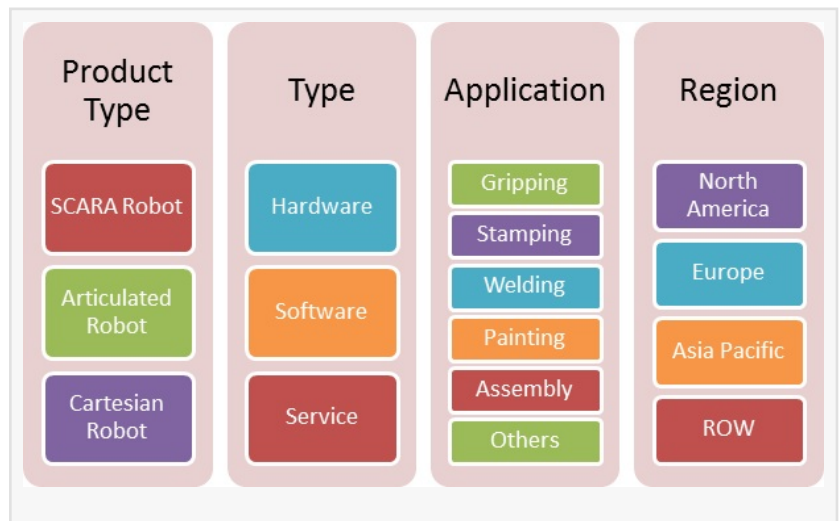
Product Type

SCARA Robot

Articulated Robot

Cartesian Robot

Type

Hardware

Software

Service

Application

Gripping

Stamping

Welding

Painting

Assembly

Others

Region

North America

Europe

Asia Pacific

ROW